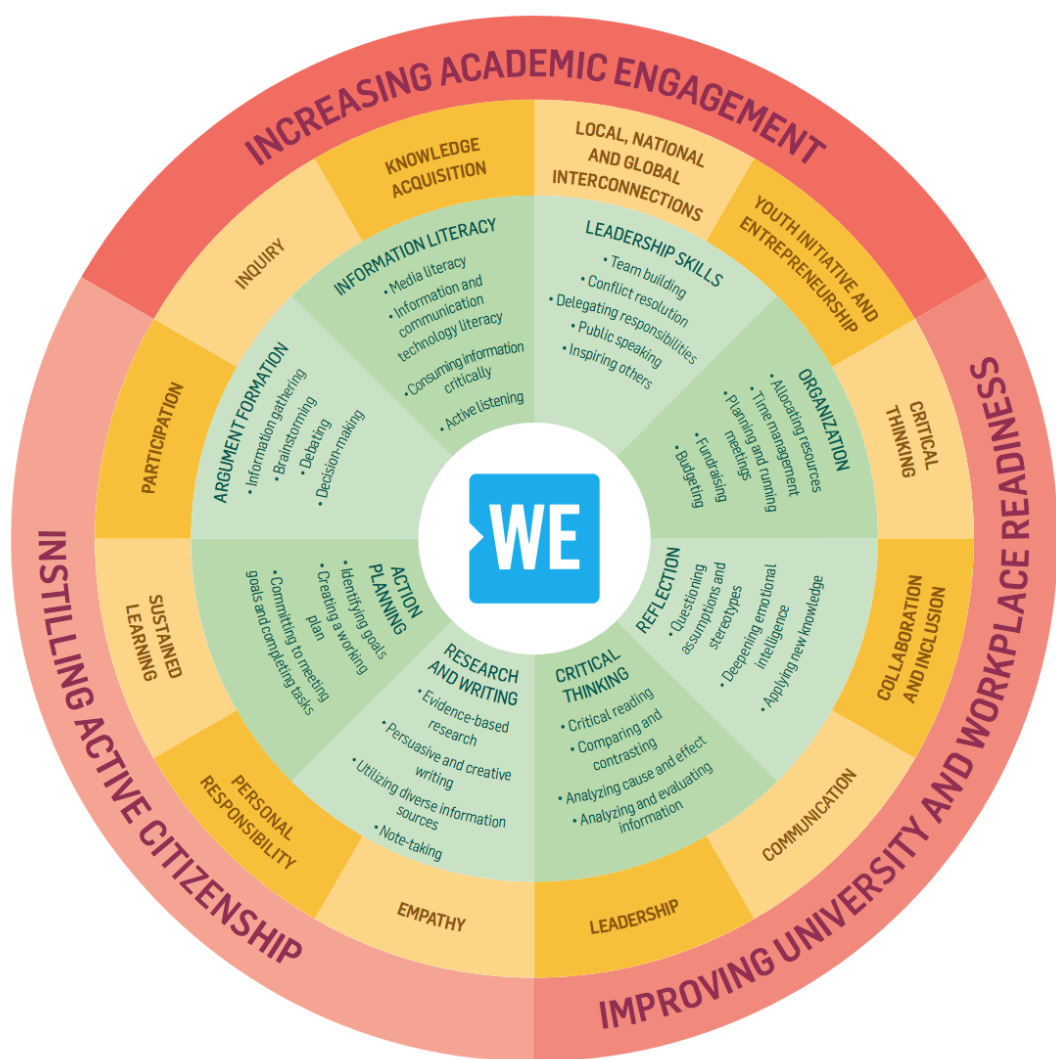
INCREASING ACADEMIC ENGAGEMENT

KNOWLEDGE ACQUISITION

LOCAL, NATIONAL AND GLOBAL INTERCONNECTIONS

YOUTH INITIATIVE AND ENTREPRENEURSHIP

CRITICAL THINKING

COLLABORATION AND INCLUSION

COMMUNICATION

LEADERSHIP

EMPATHY

PERSONAL RESPONSIBILITY

SUSTAINED LEARNING

PARTICIPATION

INQUIRY

INFORMATION LITERACY
• Media literacy
• Information and communication technology literacy
• Consuming information critically
• Active listening

LEADERSHIP SKILLS
• Team building
• Conflict resolution
• Delegating responsibilities
• Public speaking
• Inspiring others

ORGANIZATION
• Allocating resources
• Time management
• Planning and running meetings
• Fundraising
• Budgeting

REFLECTION
• Questioning assumptions and stereotypes
• Deepening emotional intelligence
• Applying new knowledge

CRITICAL THINKING
• Critical reading
• Comparing and contrasting
• Analyzing cause and effect
• Analyzing and evaluating information

RESEARCH AND WRITING
• Evidence-based research
• Persuasive and creative writing
• Utilizing diverse information sources
• Note-taking

ACTION PLANNING
• Identifying goals
• Creating a working plan
• Committing to meeting goals and completing tasks

ARGUMENT FORMATION
• Information gathering
• Brainstorming
• Debating
• Decision-making

WE

IMPROVING UNIVERSITY AND WORKPLACE READINESS

INSTILLING ACTIVE CITIZENSHIP